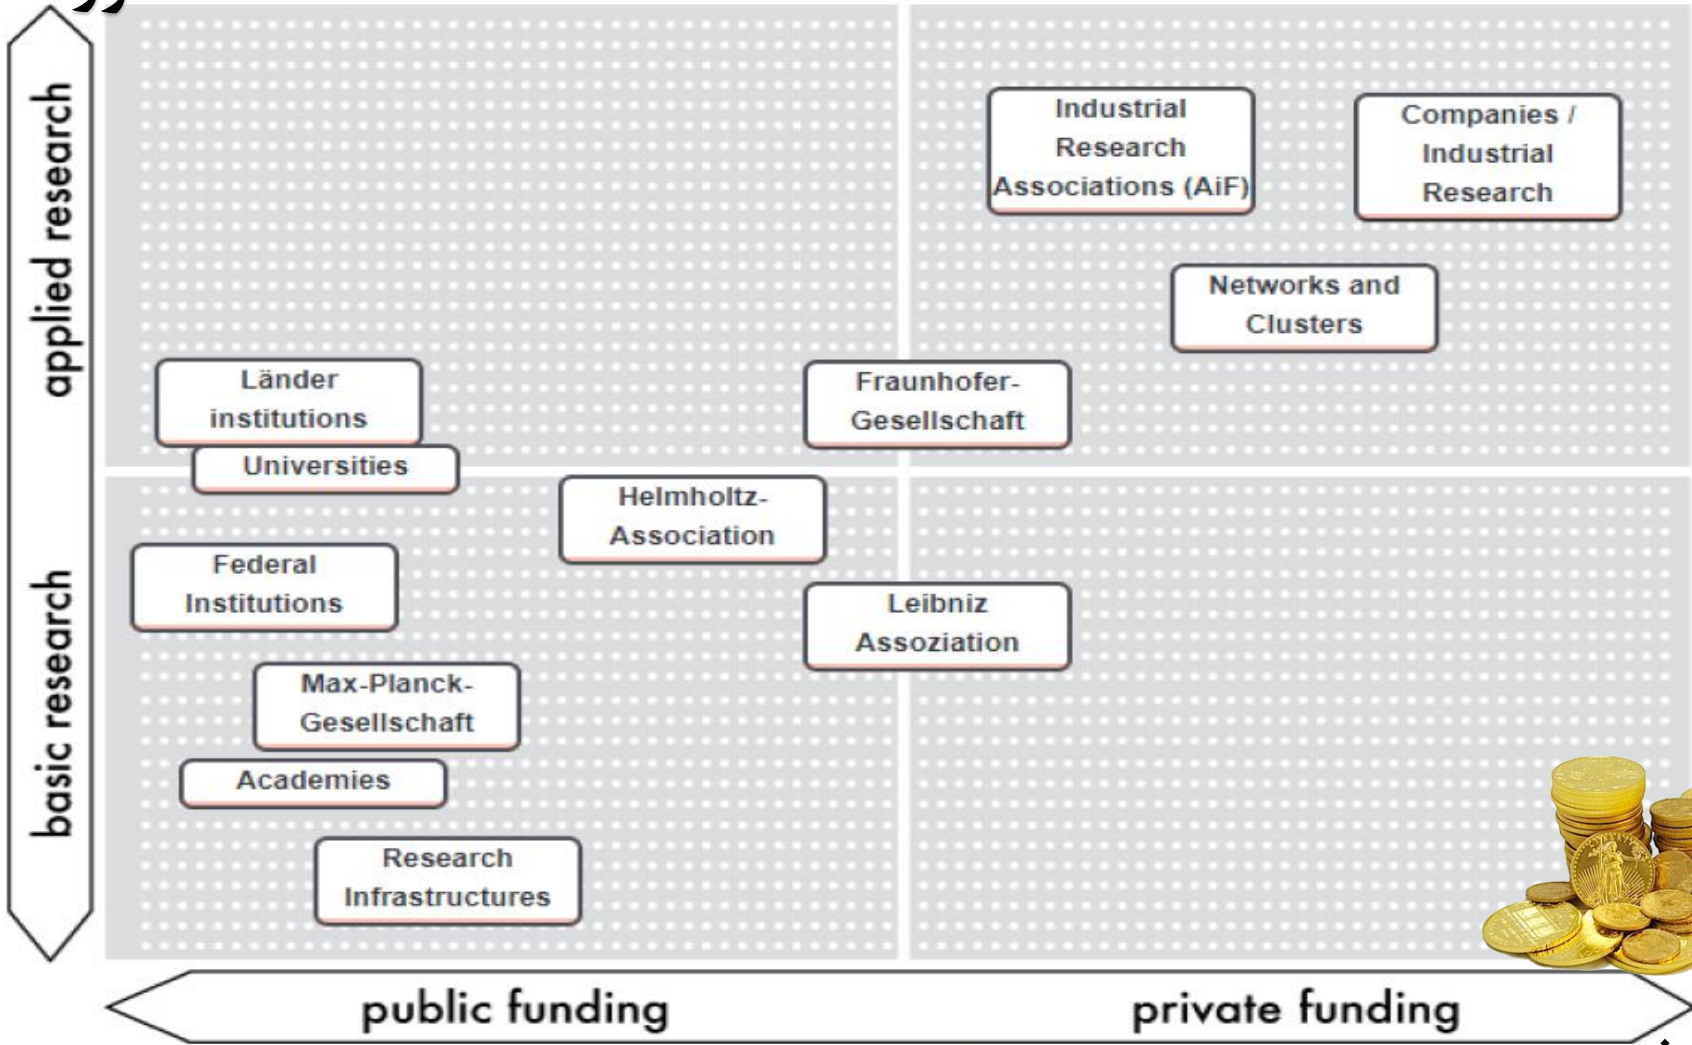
applied research

basic research

Industrial Research Associations (AiF)

Companies / Industrial Research

Networks and Clusters

Länder institutions

Fraunhofer-Gesellschaft

Universities

Helmholtz-Association

Federal Institutions

Leibniz Assoziation

Max-Planck-Gesellschaft

Academies

Research Infrastructures

public funding

private funding